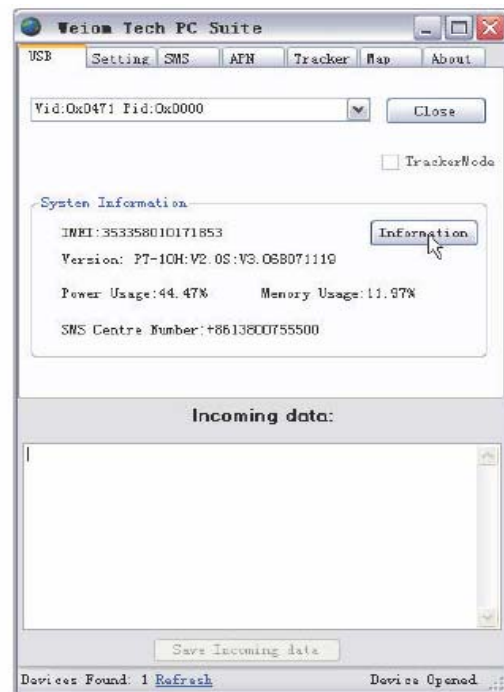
Weiom Tech PC Suite

USB | Setting | SMS | APN | Tracker | Map | About

Vid:0x0471 Pid:0x0000

Close

TrackerMode

System Information

IMEI:353358010171853

Information

Version: PT-10H:V2.0S:V3.06B071119

Power Usage:44.47%

Memory Usage:11.97%

SMS Centre Number:+8613800755500

Incoming data:

|

Save Incoming data

Devices Found: 1 Refresh

Device Opened